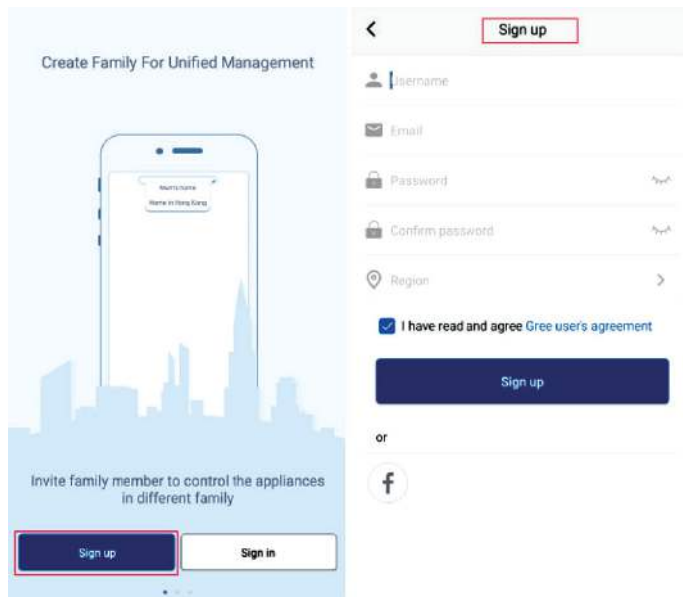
Create Family For Unified Management

Mum's home

Home in Hong Kong

Invite family member to control the appliances in different family

Sign up

Sign in

Sign up

Username

Email

Password

Confirm password

Region

I have read and agree Gree user's agreement

Sign up

or

f